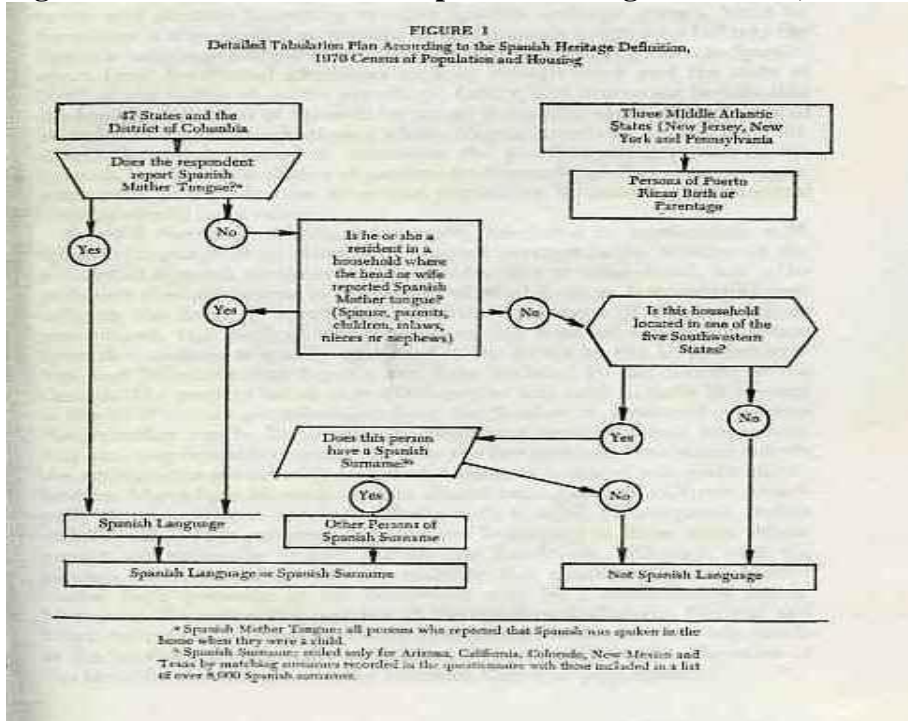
FIGURE 1
Detailed Tabulation Plan According to the Spanish Heritage Definition, 1970 Census of Population and Housing

47 States and the District of Columbia

Does the respondent report Spanish Mother Tongue?*

Yes

No

Is he or she a resident in a household where the head or wife reported Spanish Mother tongue? (Spouse, parents, children, inlaws, nieces or nephews)

Yes

No

Three Middle Atlantic States (New Jersey, New York and Pennsylvania

Persons of Puerto Rican Birth or Parentage

Is this household located in one of the five Southwestern States?

Yes

No

Does this person have a Spanish Surname?**

Yes

No

Spanish Language

Other Persons of Spanish Surname

Spanish Language or Spanish Surname

Not Spanish Language

* Spanish Mother Tongue: all persons who reported that Spanish was spoken in the home when they were a child.
** Spanish Surname: coded only for Arizona, California, Colorado, New Mexico and Texas by matching surnames recorded in the questionnaire with those included in a list of over 8,000 Spanish surnames.